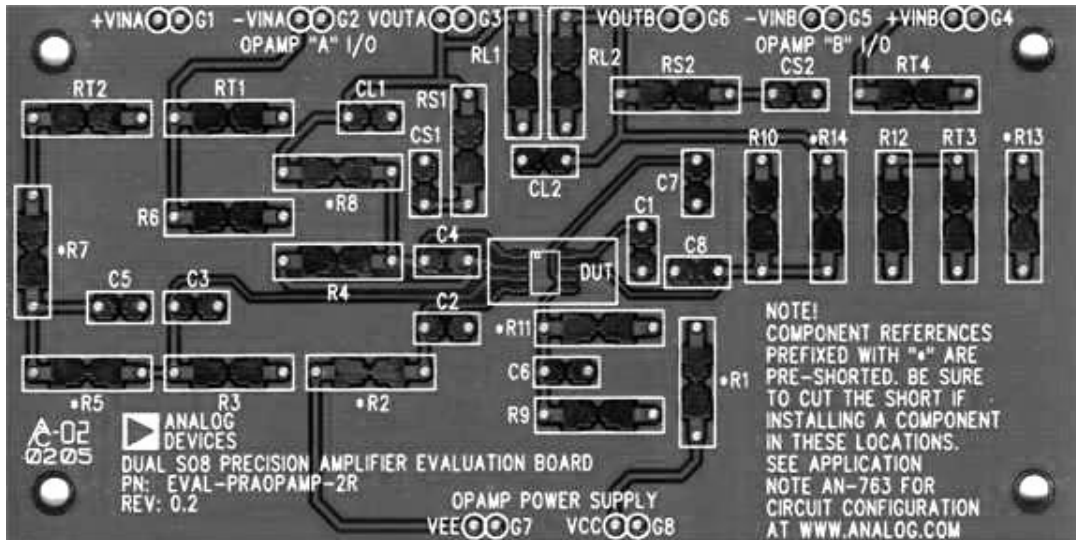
+VINA G1 -VINA G2 VOUTA G3 VOUTB G6 -VINB G5 +VINB G4
OPAMP "A" I/O
OPAMP "B" I/O

RL1 RL2 RS2 CS2 RT4
RT2 RT1 CL1 RS1
CS1 CL2 R10 •R14 R12 RT3 •R13
C7
•R8
R6 C1
•R7 C4 C8
DUT
R4
C5 C3
C2
•R11
NOTE!
COMPONENT REFERENCES PREFIXED WITH "•" ARE PRE-SHORTED. BE SURE TO CUT THE SHORT IF INSTALLING A COMPONENT IN THESE LOCATIONS. SEE APPLICATION NOTE AN-763 FOR CIRCUIT CONFIGURATION AT WWW.ANALOG.COM
C6 •R1
•R5 R3 •R2 R9
A-02
0205
ANALOG DEVICES
DUAL SO8 PRECISION AMPLIFIER EVALUATION BOARD
PN: EVAL-PRAOPAMP-2R
REV: 0.2
OPAMP POWER SUPPLY
VEE G7 VCC G8